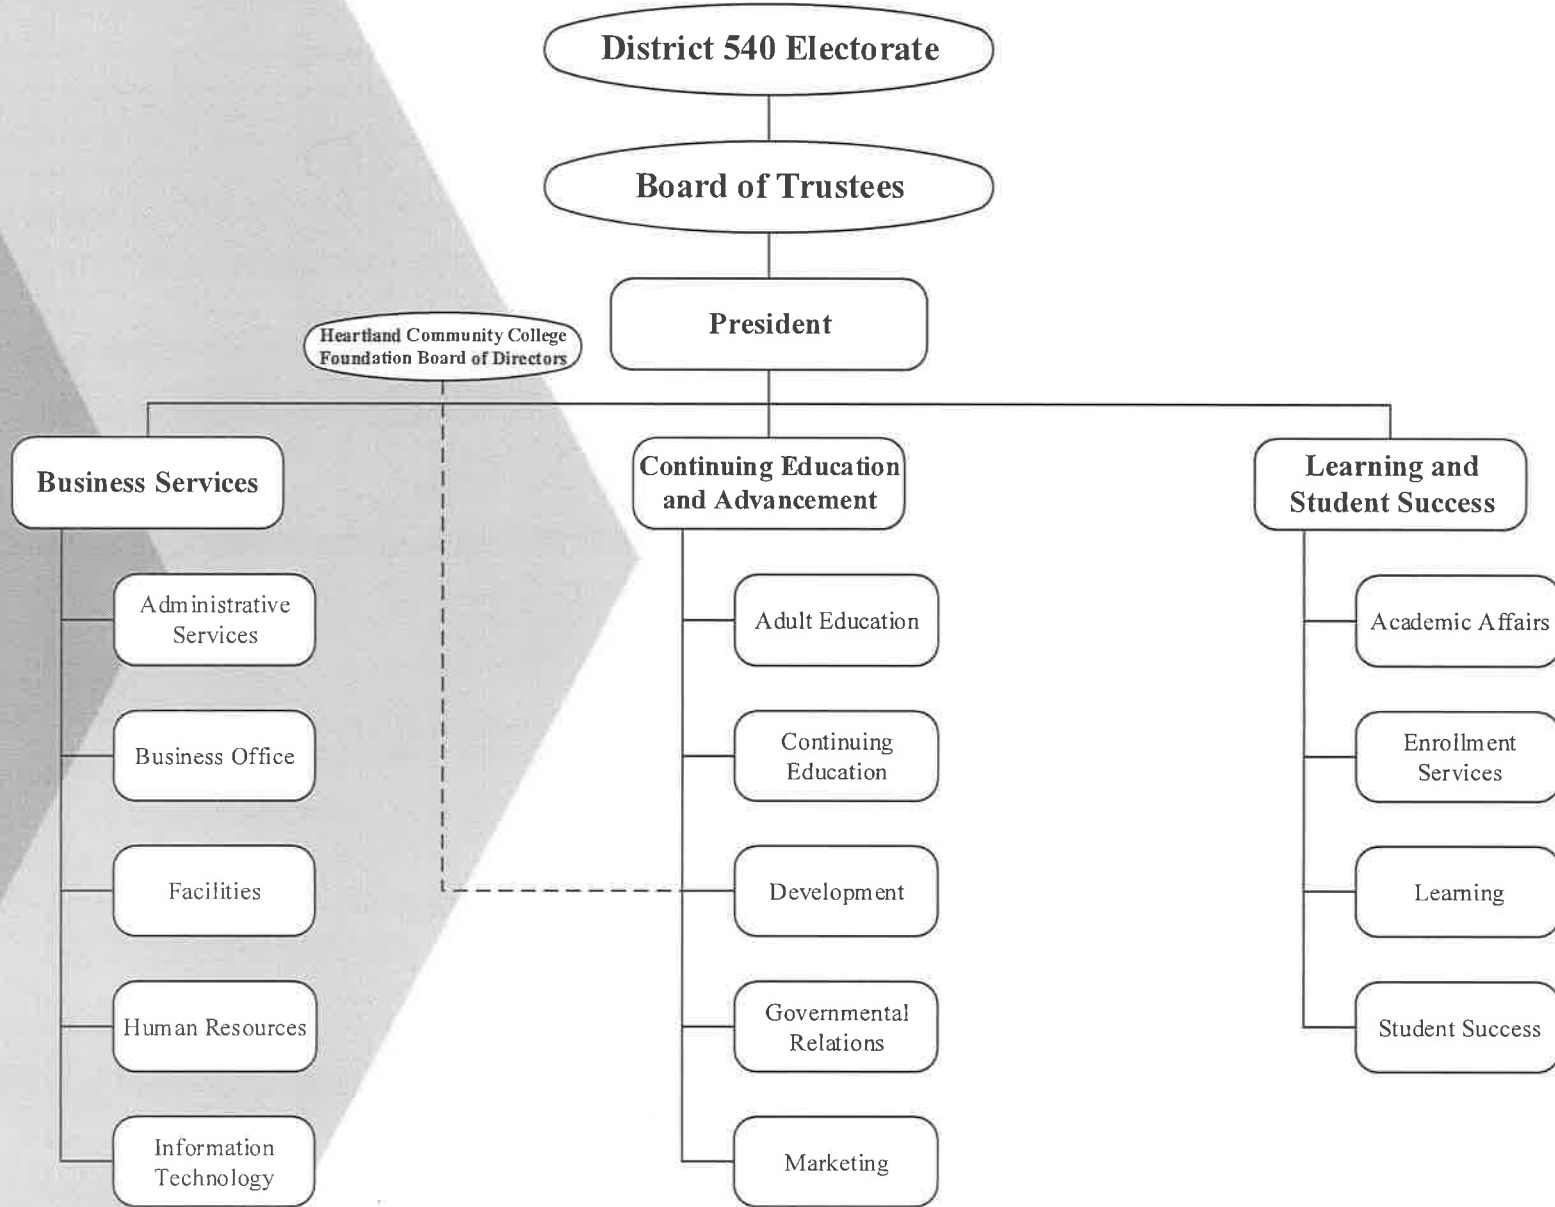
District 540 Electorate

Board of Trustees

President

Heartland Community College Foundation Board of Directors

Business Services

Administrative Services

Business Office

Facilities

Human Resources

Information Technology

Continuing Education and Advancement

Adult Education

Continuing Education

Development

Governmental Relations

Marketing

Learning and Student Success

Academic Affairs

Enrollment Services

Learning

Student Success